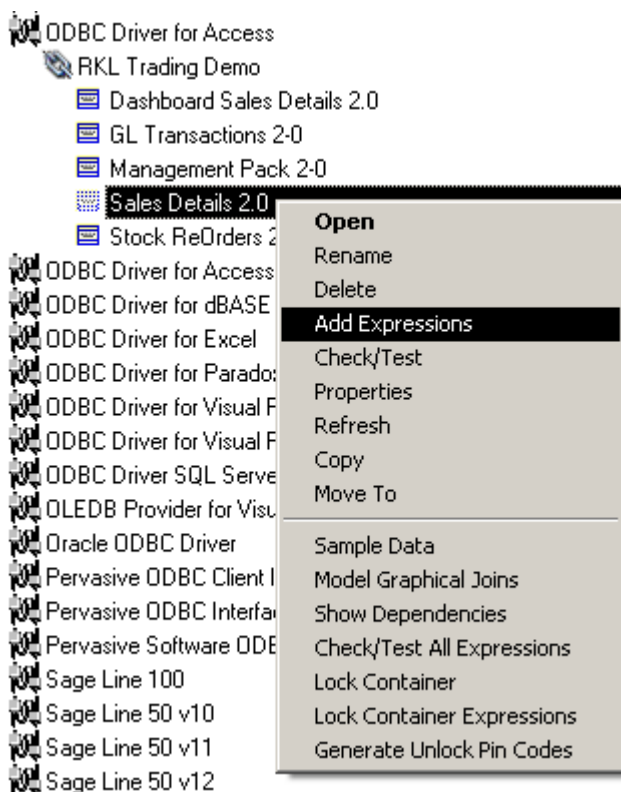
ODBC Driver for Access
RKL Trading Demo
Dashboard Sales Details 2.0
GL Transactions 2-0
Management Pack 2-0
Sales Details 2.0
Stock ReOrders 2
ODBC Driver for Access
ODBC Driver for dBASE
ODBC Driver for Excel
ODBC Driver for Parados
ODBC Driver for Visual F
ODBC Driver for Visual F
ODBC Driver SQL Serve
OLEDB Provider for Visu
Oracle ODBC Driver
Pervasive ODBC Client I
Pervasive ODBC Interfa
Pervasive Software ODE
Sage Line 100
Sage Line 50 v10
Sage Line 50 v11
Sage Line 50 v12

Open
Rename
Delete
Add Expressions
Check/Test
Properties
Refresh
Copy
Move To
Sample Data
Model Graphical Joins
Show Dependencies
Check/Test All Expressions
Lock Container
Lock Container Expressions
Generate Unlock Pin Codes